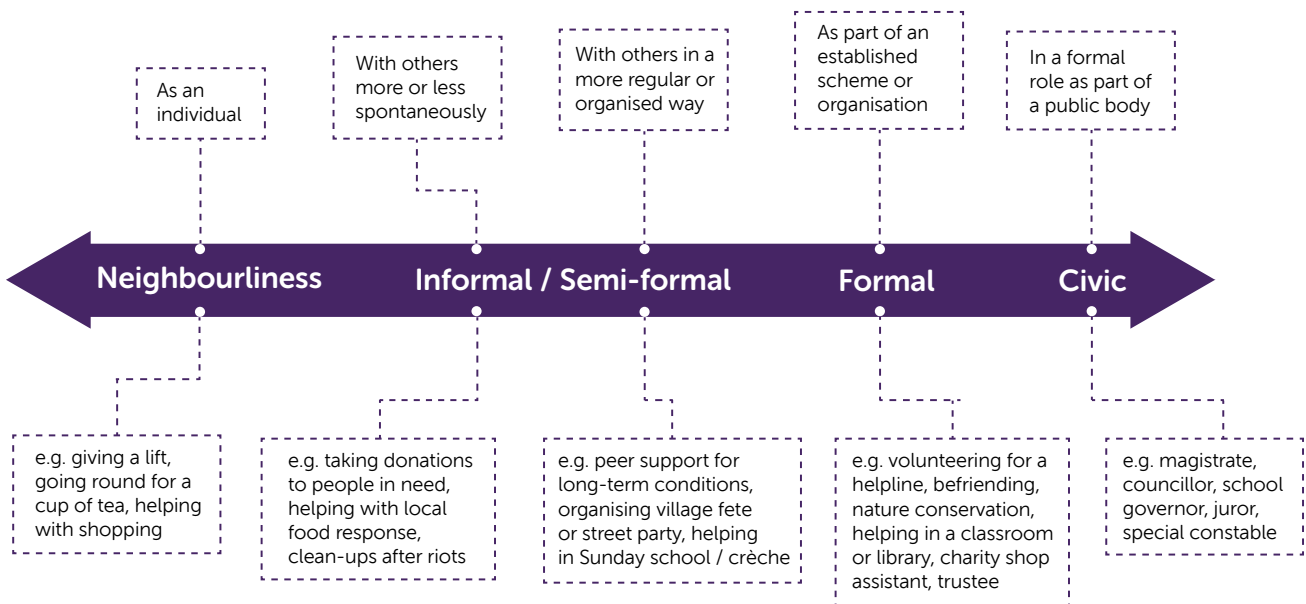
As an individual

With others more or less spontaneously

With others in a more regular or organised way

As part of an established scheme or organisation

In a formal role as part of a public body

Neighbourliness

Informal / Semi-formal

Formal

Civic

e.g. giving a lift, going round for a cup of tea, helping with shopping

e.g. taking donations to people in need, helping with local food response, clean-ups after riots

e.g. peer support for long-term conditions, organising village fete or street party, helping in Sunday school / crèche

e.g. volunteering for a helpline, befriending, nature conservation, helping in a classroom or library, charity shop assistant, trustee

e.g. magistrate, councillor, school governor, juror, special constable